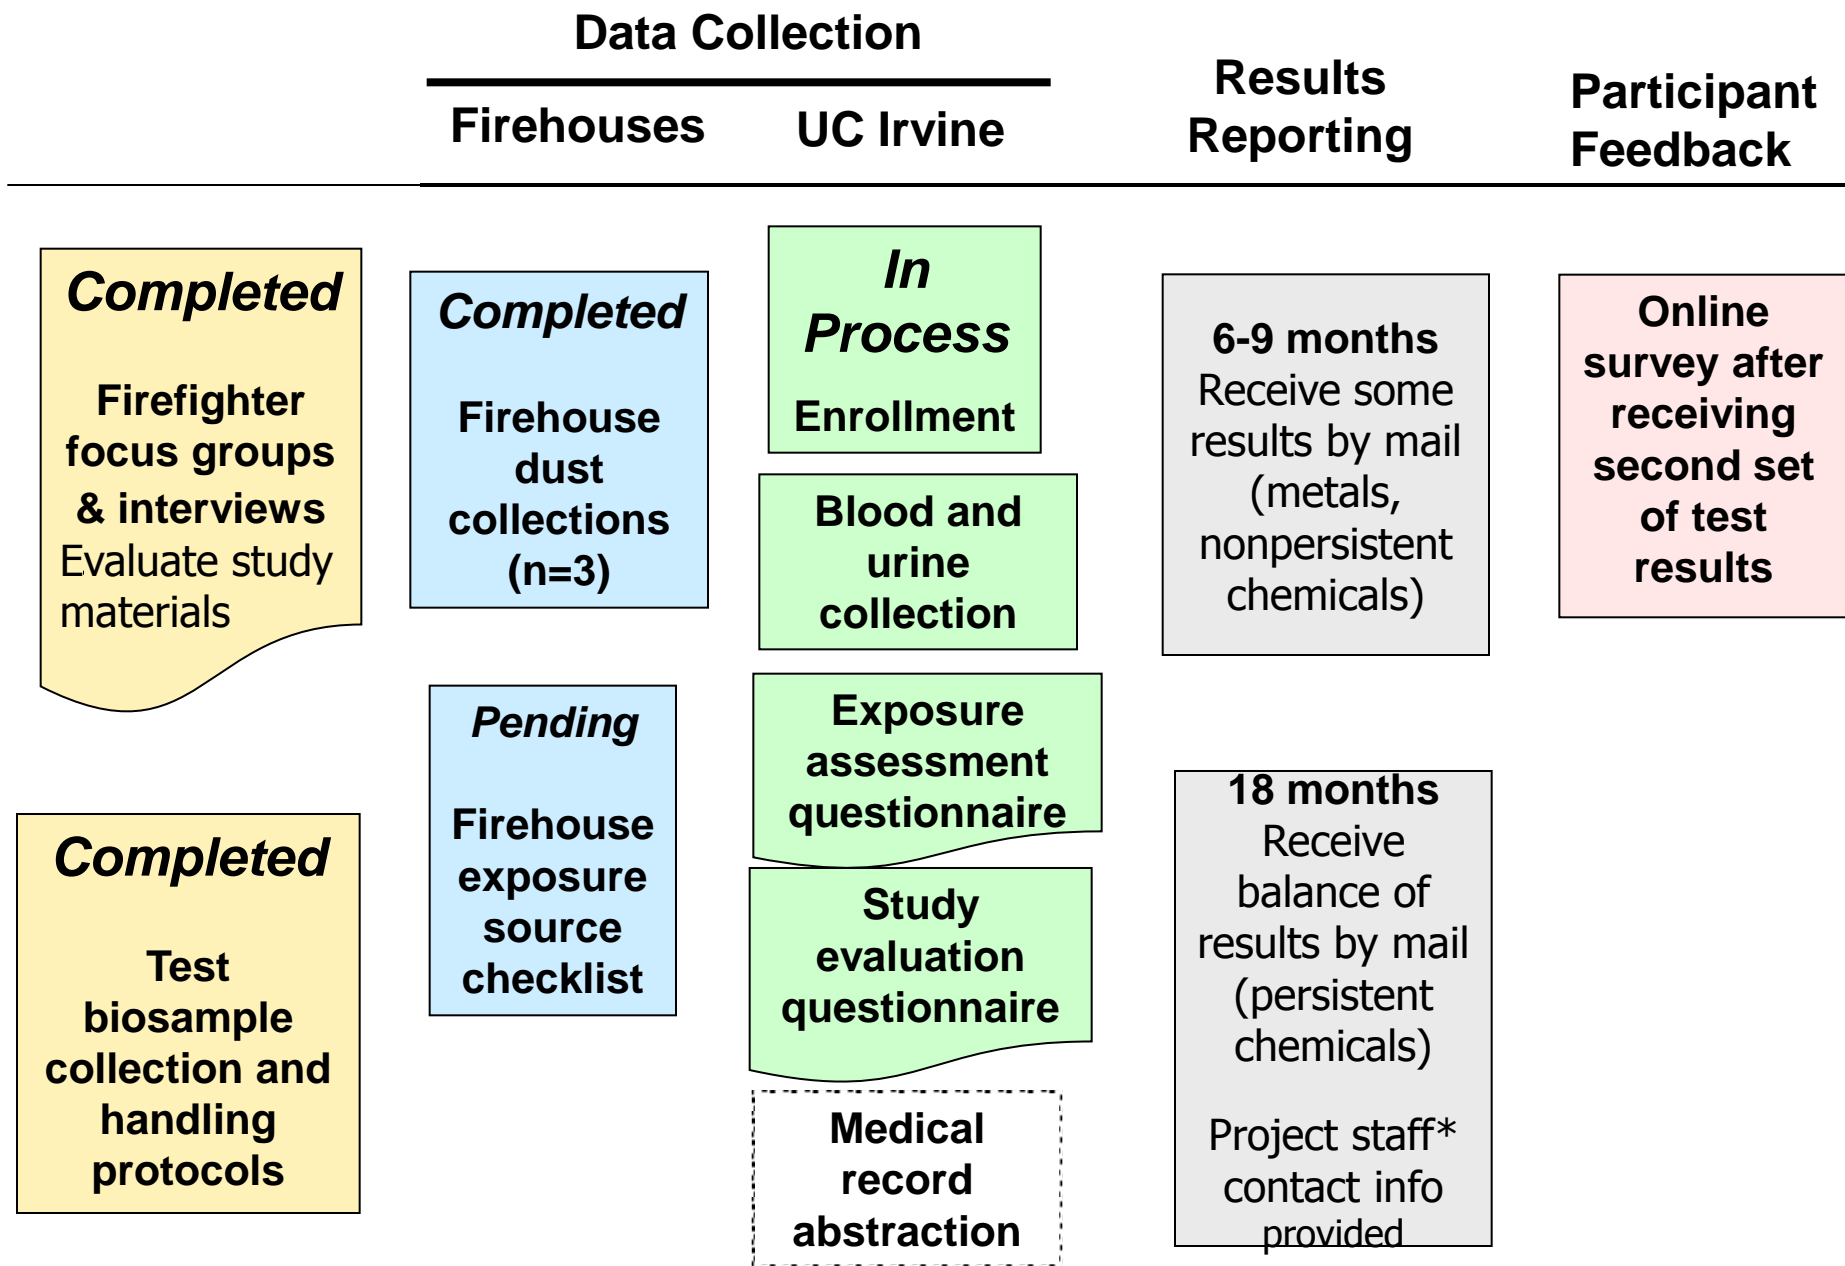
Data Collection

Firehouses

UC Irvine

Results Reporting

Participant Feedback

Completed

Firefighter focus groups & interviews
Evaluate study materials

Completed

Test biosample collection and handling protocols

Completed

Firehouse dust collections (n=3)

Pending

Firehouse exposure source checklist

In Process

Enrollment

Blood and urine collection

Exposure assessment questionnaire

Study evaluation questionnaire

Medical record abstraction

6-9 months
Receive some results by mail (metals, nonpersistent chemicals)

18 months
Receive balance of results by mail (persistent chemicals)

Project staff* contact info provided

Online survey after receiving second set of test results